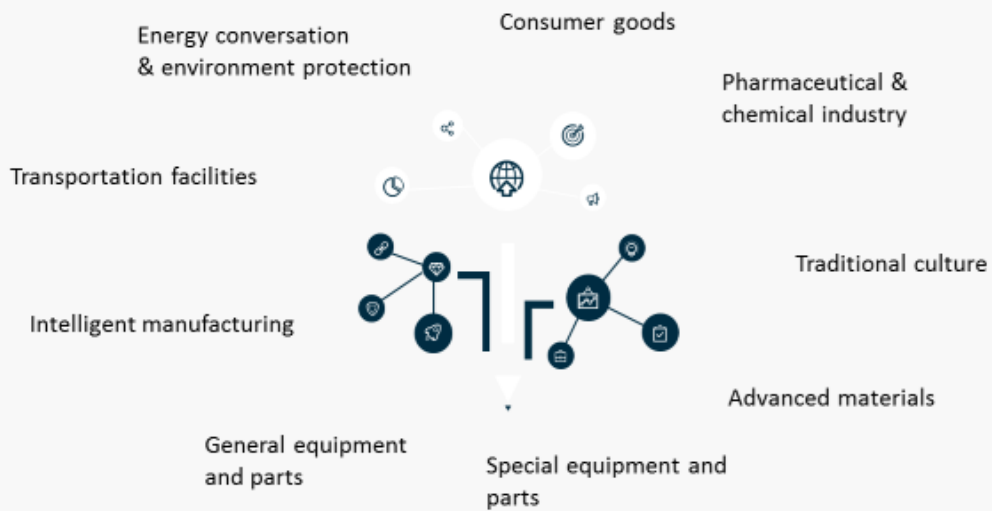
Energy conversation & environment protection

Consumer goods

Pharmaceutical & chemical industry

Transportation facilities

Traditional culture

Intelligent manufacturing

Advanced materials

General equipment and parts

Special equipment and parts